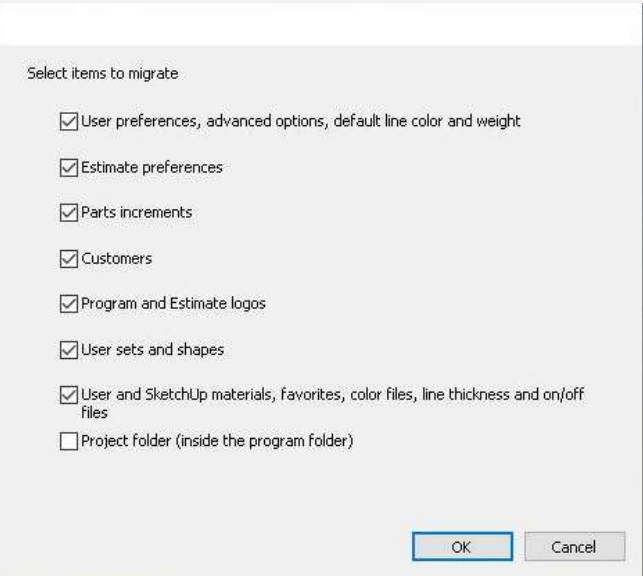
Select items to migrate

User preferences, advanced options, default line color and weight

Estimate preferences

Parts increments

Customers

Program and Estimate logos

User sets and shapes

User and SketchUp materials, favorites, color files, line thickness and on/off files

Project folder (inside the program folder)

OK

Cancel